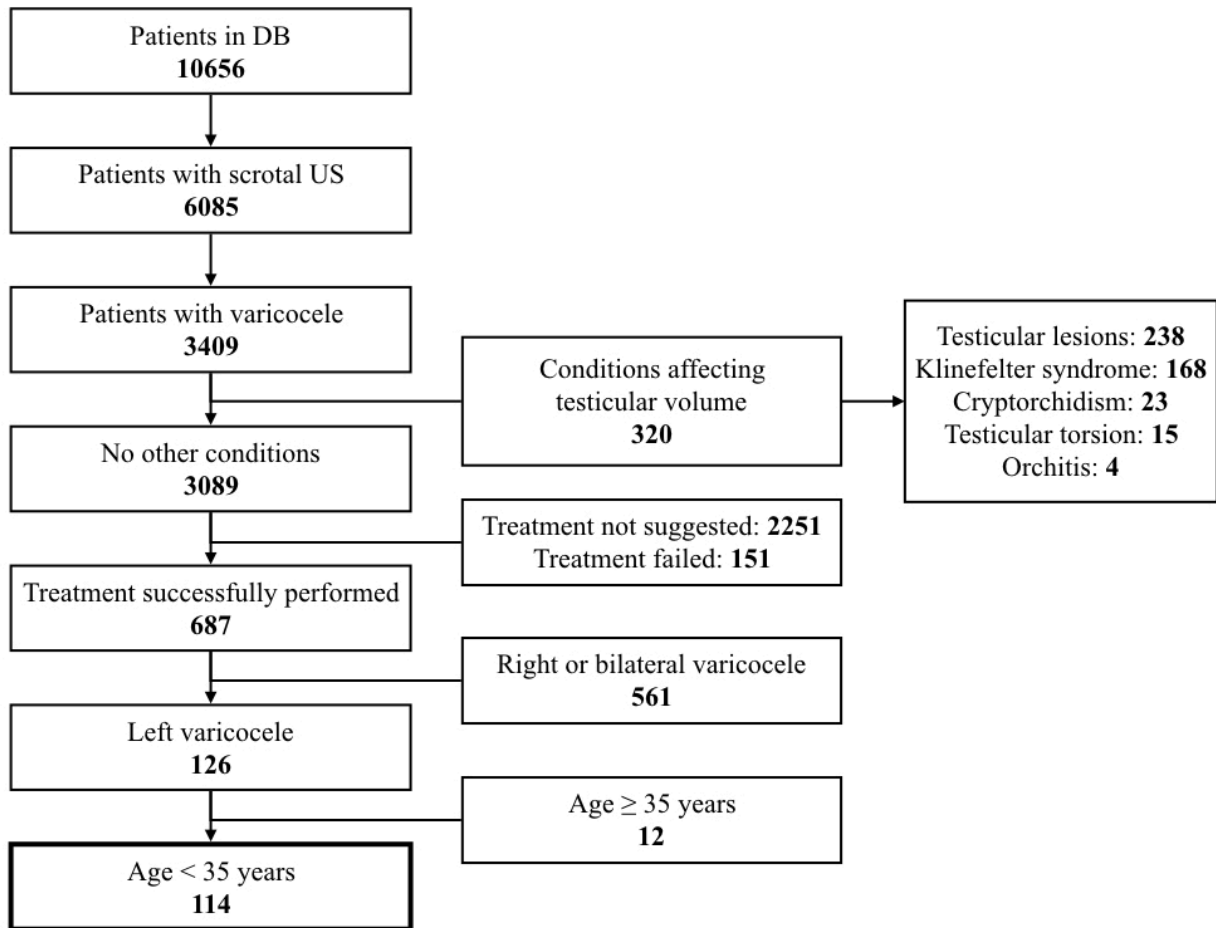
Patients in DB
10656

Patients with scrotal US
6085

Patients with varicocele
3409

Conditions affecting testicular volume
320

Testicular lesions: 238
Klinefelter syndrome: 168
Cryptorchidism: 23
Testicular torsion: 15
Orchitis: 4

No other conditions
3089

Treatment not suggested: 2251
Treatment failed: 151

Treatment successfully performed
687

Right or bilateral varicocele
561

Left varicocele
126

Age $\geq$ 35 years
12

Age < 35 years
114